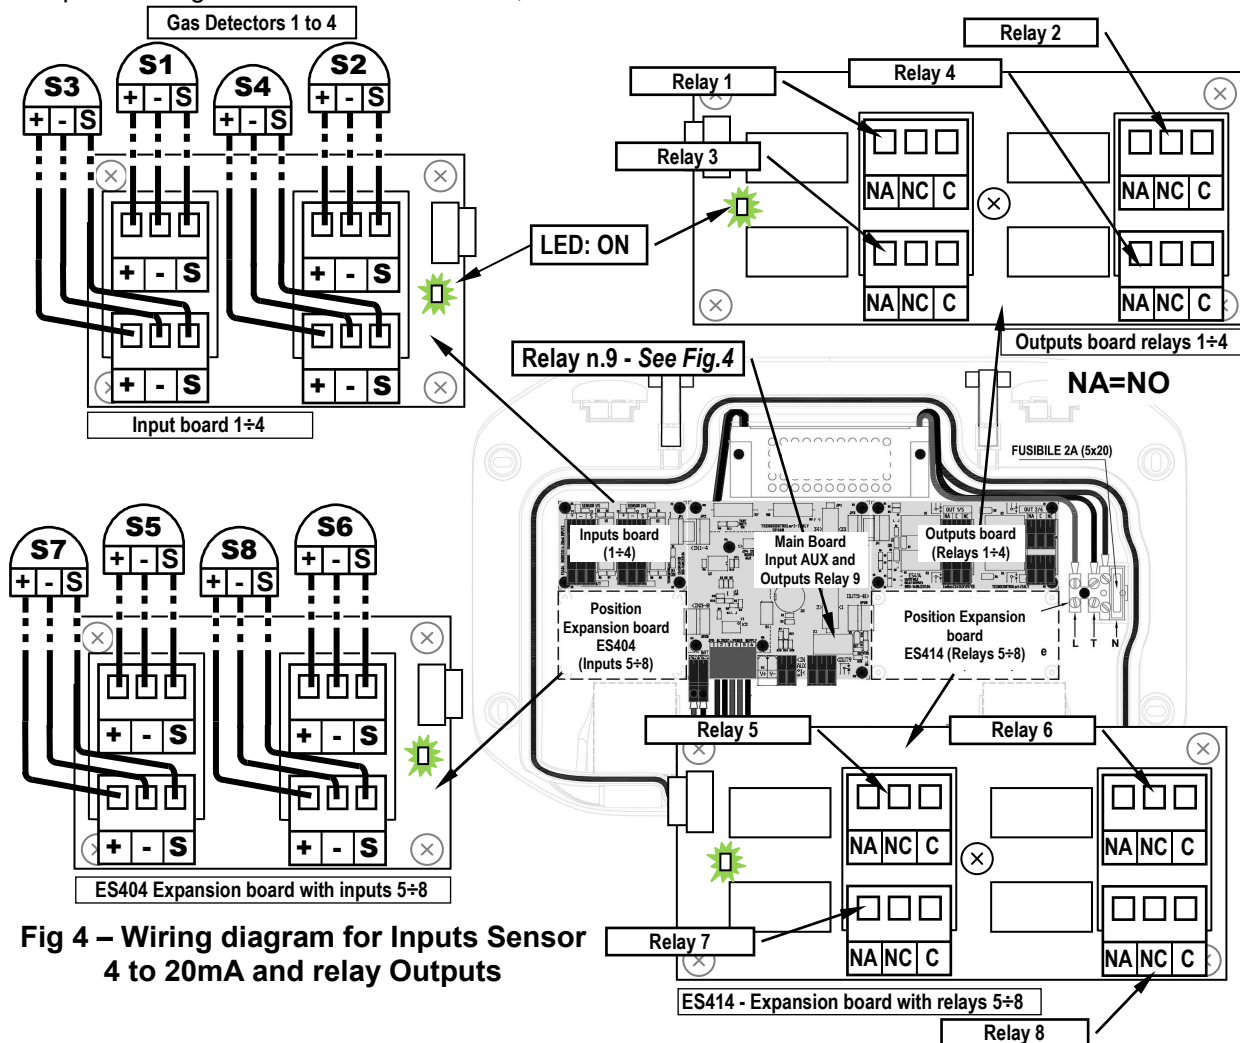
Gas Detectors 1 to 4

S3
+ - S
S1
+ - S
S4
+ - S
S2
+ - S

+ - S
+ - S
+ - S
+ - S

Input board 1÷4

LED: ON

Relay 2
Relay 1
Relay 4
Relay 3

NA NC C
NA NC C
NA NC C
NA NC C

Outputs board relays 1÷4

NA=NO

Relay n.9 - *See Fig.4*

FUSIBILE 2A (5x20)

Inputs board (1÷4)
Main Board Input AUX and Outputs Relay 9
Outputs board (Relays 1÷4)

Position Expansion board ES404 (Inputs 5÷8)
Position Expansion board ES414 (Relays 5÷8)

L T N

S7
+ - S
S5
+ - S
S8
+ - S
S6
+ - S

+ - S
+ - S
+ - S
+ - S

ES404 Expansion board with inputs 5÷8

Relay 5
Relay 6

NA NC C
NA NC C
NA NC C
NA NC C

Relay 7

ES414 - Expansion board with relays 5÷8

Relay 8

Fig 4 – Wiring diagram for Inputs Sensor 4 to 20mA and relay Outputs